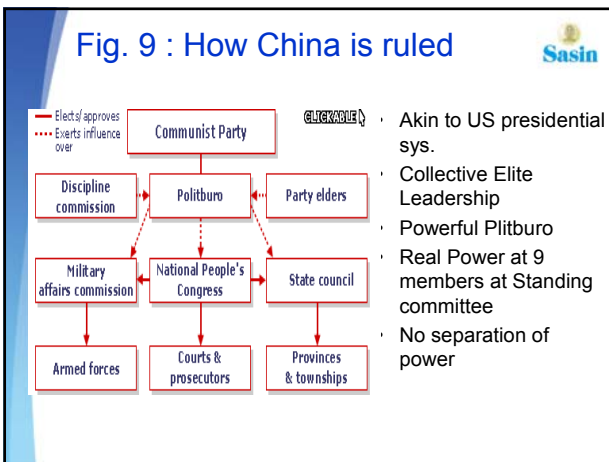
Fig. 9 : How China is ruled

Sasin

Elects/approves
Exerts influence over

CLICKABLE

Communist Party

Discipline commission

Politburo

Party elders

Military affairs commission

National People's Congress

State council

Armed forces

Courts & prosecutors

Provinces & townships

Akin to US presidential sys.

Collective Elite Leadership

Powerful Plitburo

Real Power at 9 members at Standing committee

No separation of power